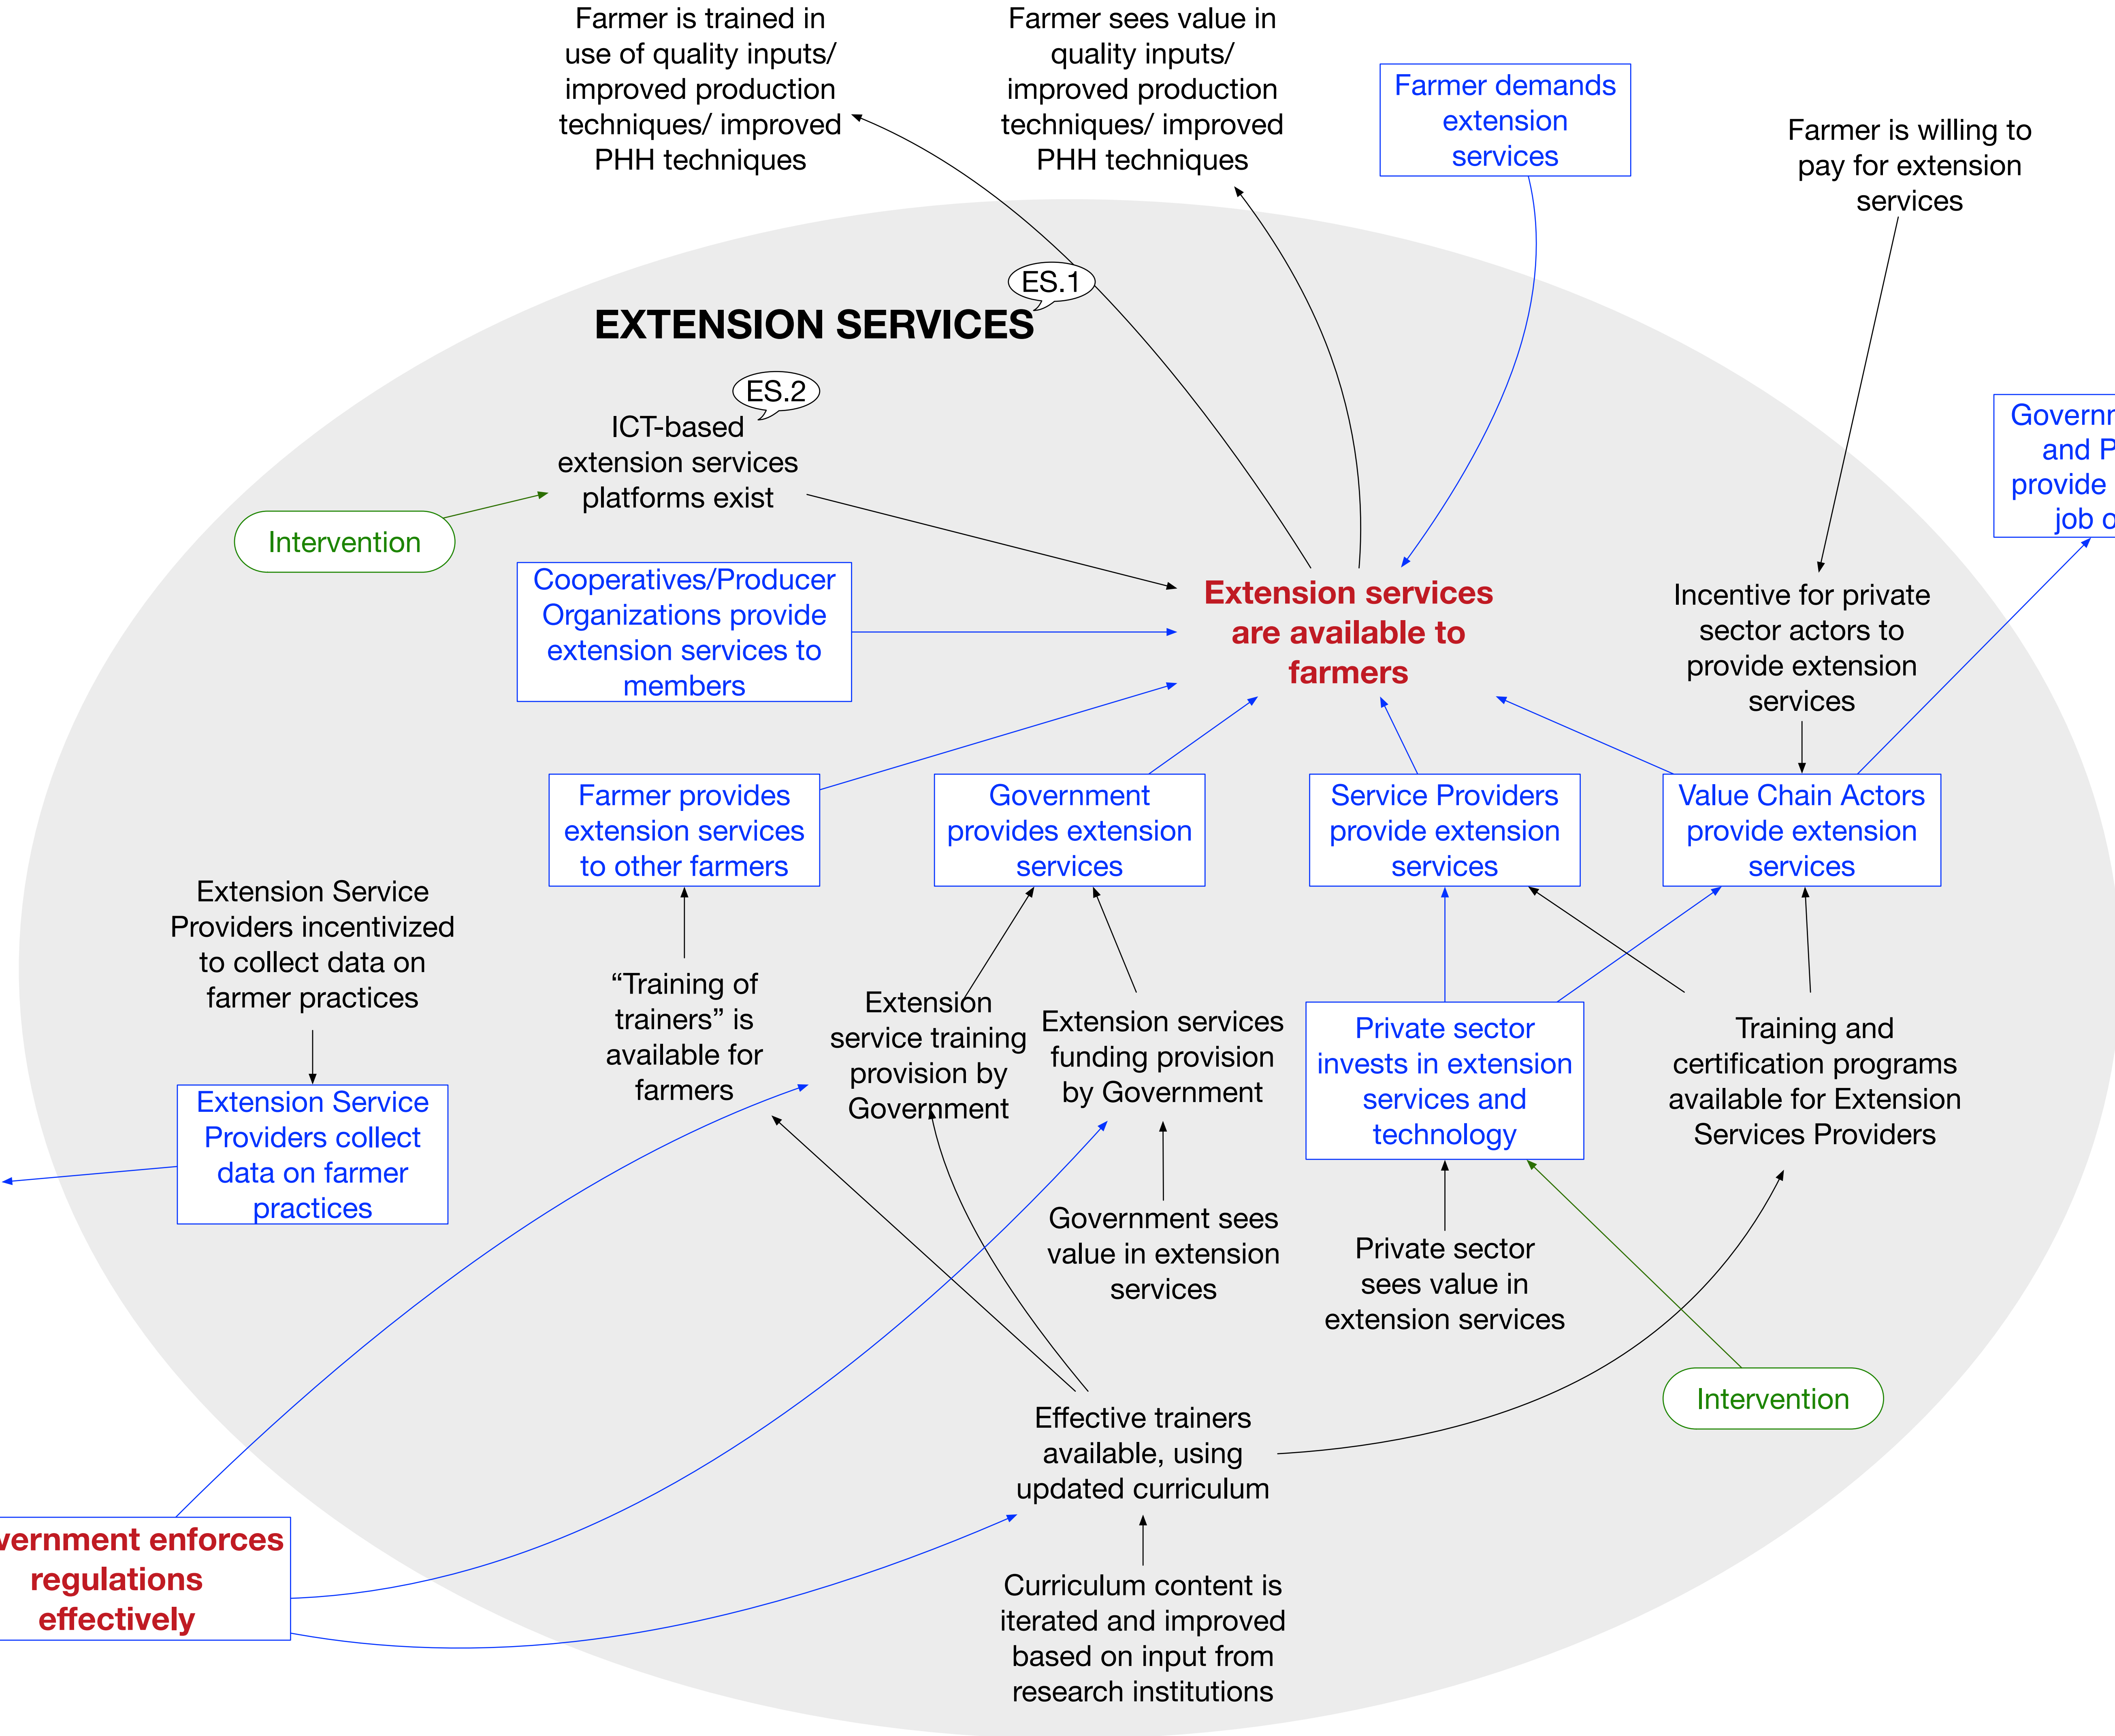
Farmer is trained in use of quality inputs/ improved production techniques/ improved PHH techniques

Farmer sees value in quality inputs/ improved production techniques/ improved PHH techniques

Farmer demands extension services

Farmer is willing to pay for extension services

ES.1

EXTENSION SERVICES

ES.2

ICT-based extension services platforms exist

Intervention

Governr and P provide job o

Cooperatives/Producer Organizations provide extension services to members

Extension services are available to farmers

Incentive for private sector actors to provide extension services

Farmer provides extension services to other farmers

Government provides extension services

Service Providers provide extension services

Value Chain Actors provide extension services

Extension Service Providers incentivized to collect data on farmer practices

"Training of trainers" is available for farmers

Extension service training provision by Government

Extension services funding provision by Government

Private sector invests in extension services and technology

Training and certification programs available for Extension Services Providers

Extension Service Providers collect data on farmer practices

Government sees value in extension services

Private sector sees value in extension services

Intervention

Effective trainers available, using updated curriculum

vernment enforces regulations effectively

Curriculum content is iterated and improved based on input from research institutions